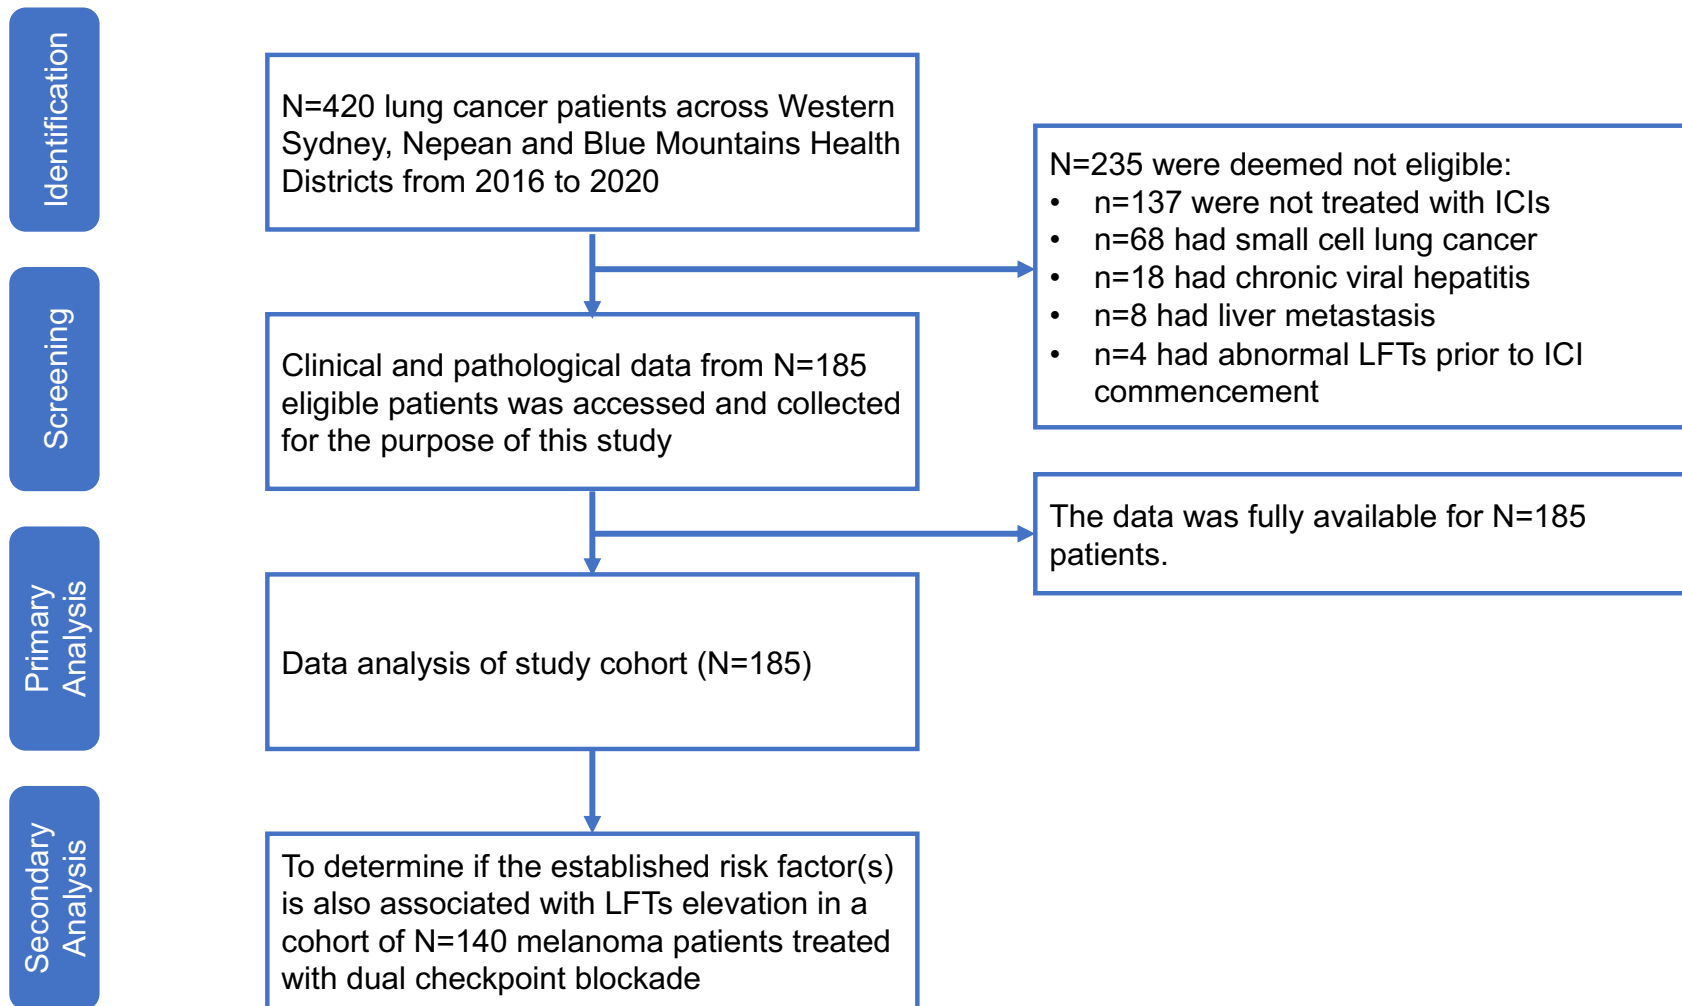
Identification

Screening

Primary Analysis

Secondary Analysis

N=420 lung cancer patients across Western Sydney, Nepean and Blue Mountains Health Districts from 2016 to 2020

N=235 were deemed not eligible:
• n=137 were not treated with ICIs
• n=68 had small cell lung cancer
• n=18 had chronic viral hepatitis
• n=8 had liver metastasis
• n=4 had abnormal LFTs prior to ICI commencement

Clinical and pathological data from N=185 eligible patients was accessed and collected for the purpose of this study

The data was fully available for N=185 patients.

Data analysis of study cohort (N=185)

To determine if the established risk factor(s) is also associated with LFTs elevation in a cohort of N=140 melanoma patients treated with dual checkpoint blockade